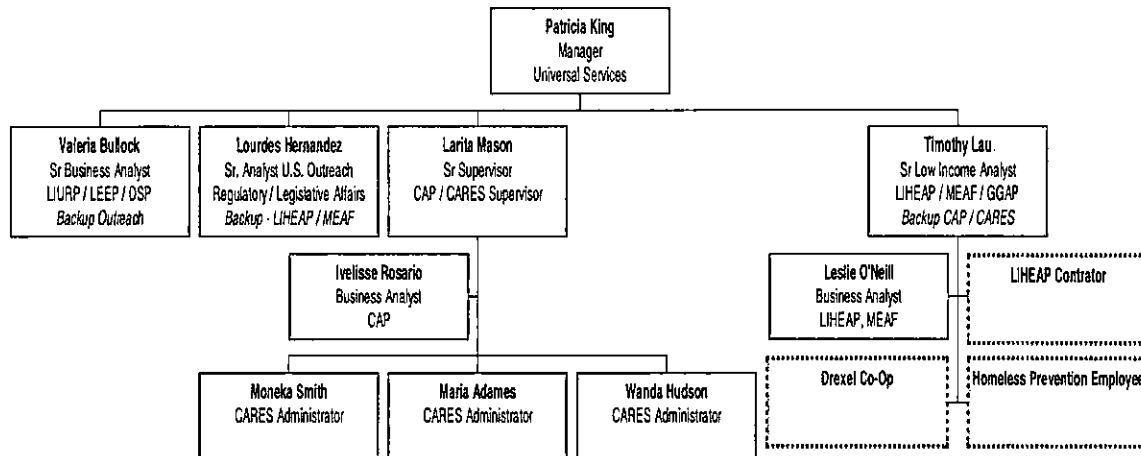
Patricia King
Manager
Universal Services

Valeria Bullock
Sr Business Analyst
LIURP / LEEP / OSP
Backup Outreach

Lourdes Hernandez
Sr. Analyst U.S. Outreach
Regulatory / Legislative Affairs
Backup - LIHEAP / MEAF

Larita Mason
Sr Supervisor
CAP / CARES Supervisor

Timothy Lau.
Sr Low Income Analyst
LIHEAP / MEAF / GGAP
Backup CAP / CARES

Ivelisse Rosario
Business Analyst
CAP

Leslie O'Neill
Business Analyst
LIHEAP, MEAF

LIHEAP Contrator

Moneka Smith
CARES Administrator

Maria Adames
CARES Administrator

Wanda Hudson
CARES Administrator

Drexel Co-Op

Homeless Prevention Employee